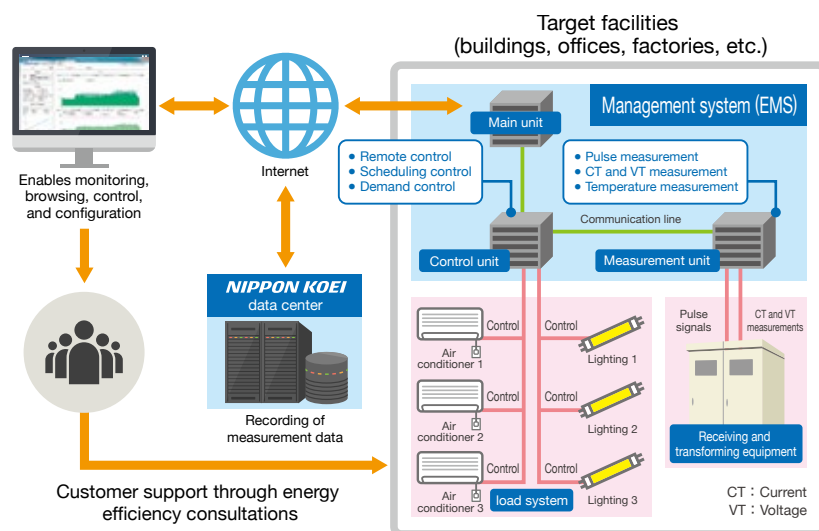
Target facilities
(buildings, offices, factories, etc.)

Enables monitoring, browsing, control, and configuration

Internet

NIPPON KOEI
data center

Recording of measurement data

Customer support through energy efficiency consultations

Management system (EMS)

Main unit

• Remote control
• Scheduling control
• Demand control

• Pulse measurement
• CT and VT measurement
• Temperature measurement

Communication line

Control unit

Measurement unit

Control
Air conditioner 1

Control
Lighting 1

Control
Air conditioner 2

Control
Lighting 2

Control
Air conditioner 3

Control
Lighting 3

load system

Pulse signals

CT and VT measurements

Receiving and transforming equipment

CT：Current
VT：Voltage